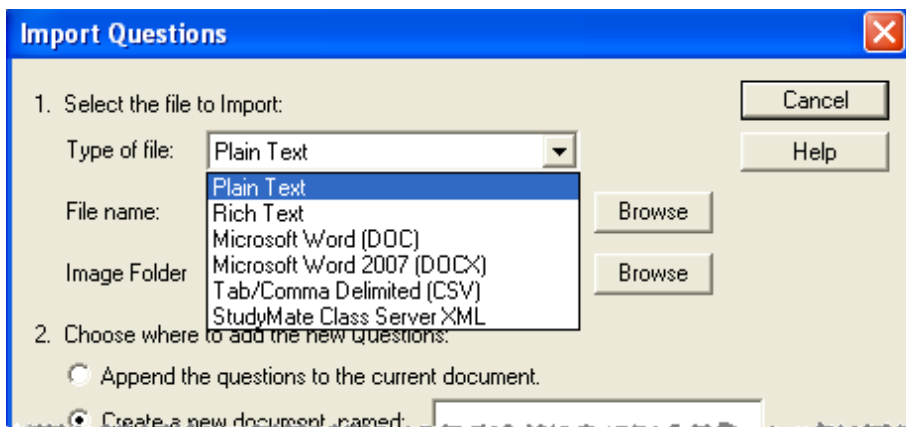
Import Questions

1. Select the file to Import:

Type of file: Plain Text

Plain Text
Rich Text
Microsoft Word (DOC)
Microsoft Word 2007 (DOCX)
Tab/Comma Delimited (CSV)
StudyMate Class Server XML

File name:

Image Folder

Browse

Browse

Cancel

Help

2. Choose where to add the new Questions:

Append the questions to the current document.

Create a new document named: